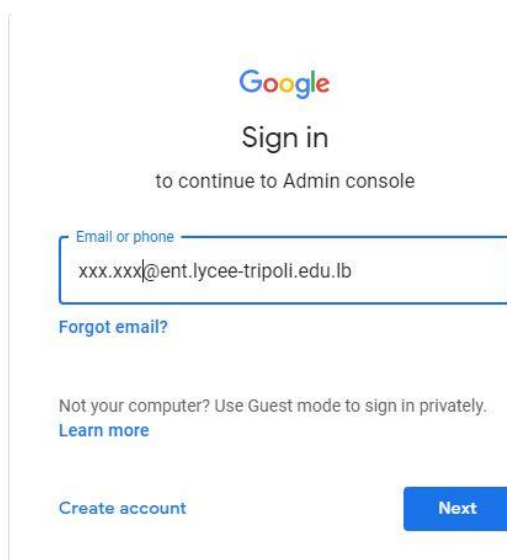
Google

Sign in

to continue to Admin console

Email or phone

xxx.xxx@ent.lycee-tripoli.edu.lb

Forgot email?

Not your computer? Use Guest mode to sign in privately.
Learn more

Create account

Next